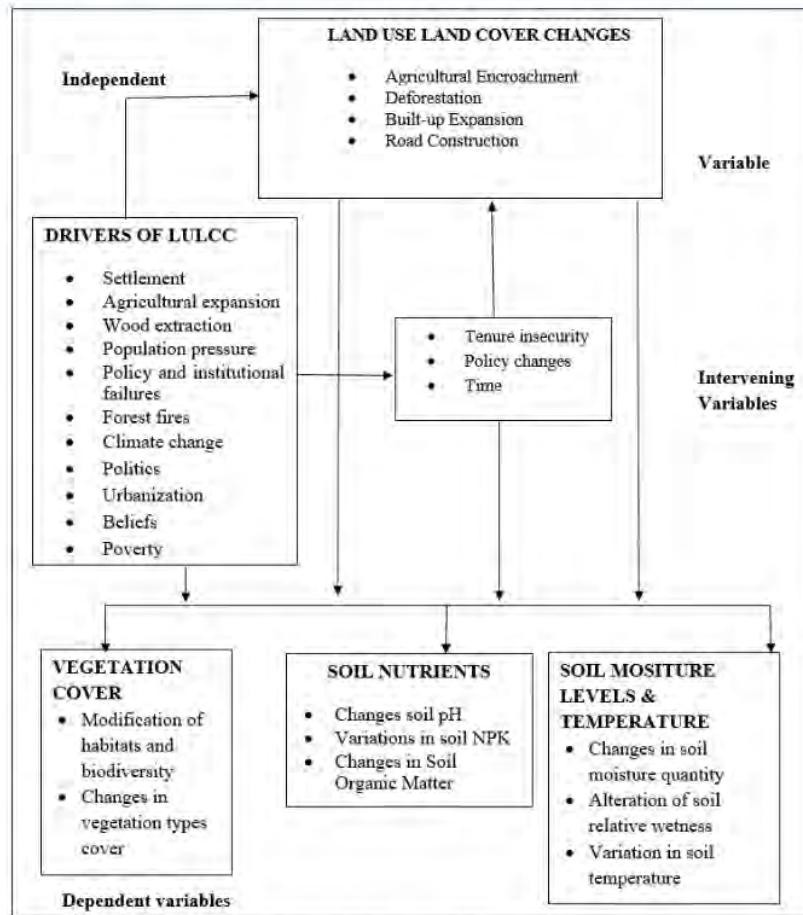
LAND USE LAND COVER CHANGES
- Agricultural Encroachment
- Deforestation
- Built-up Expansion
- Road Construction

Independent

Variable

DRIVERS OF LULCC
- Settlement
- Agricultural expansion
- Wood extraction
- Population pressure
- Policy and institutional failures
- Forest fires
- Climate change
- Politics
- Urbanization
- Beliefs
- Poverty

- Tenure insecurity
- Policy changes
- Time

Intervening Variables

VEGETATION COVER
- Modification of habitats and biodiversity
- Changes in vegetation types cover

SOIL NUTRIENTS
- Changes soil pH
- Variations in soil NPK
- Changes in Soil Organic Matter

SOIL MOSITURE LEVELS & TEMPERATURE
- Changes in soil moisture quantity
- Alteration of soil relative wetness
- Variation in soil temperature

Dependent variables